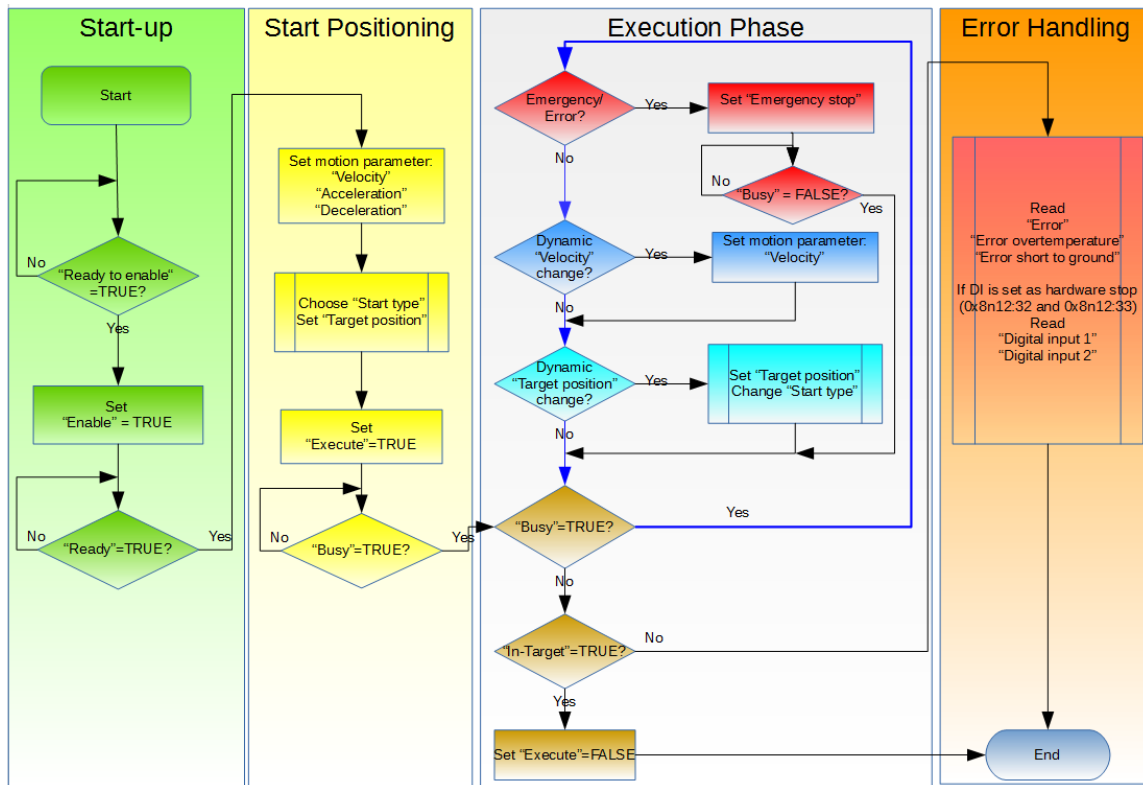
Start-up

Start

No

"Ready to enable" =TRUE?

Yes

Set "Enable" = TRUE

No

"Ready"=TRUE?

Yes

Start Positioning

Set motion parameter: "Velocity" "Acceleration" "Deceleration"

Choose "Start type" Set "Target position"

Set "Execute"=TRUE

No

"Busy"=TRUE?

Yes

Execution Phase

Emergency/ Error?

Yes

Set "Emergency stop"

No

No

"Busy" = FALSE?

Yes

Dynamic "Velocity" change?

Yes

Set motion parameter: "Velocity"

No

Dynamic "Target position" change?

Yes

Set "Target position" Change "Start type"

No

"Busy"=TRUE?

Yes

No

"In-Target"=TRUE?

No

Yes

Set "Execute"=FALSE

Error Handling

Read "Error" "Error overtemperature" "Error short to ground"

If DI is set as hardware stop (0x8n12:32 and 0x8n12:33) Read "Digital input 1" "Digital input 2"

End